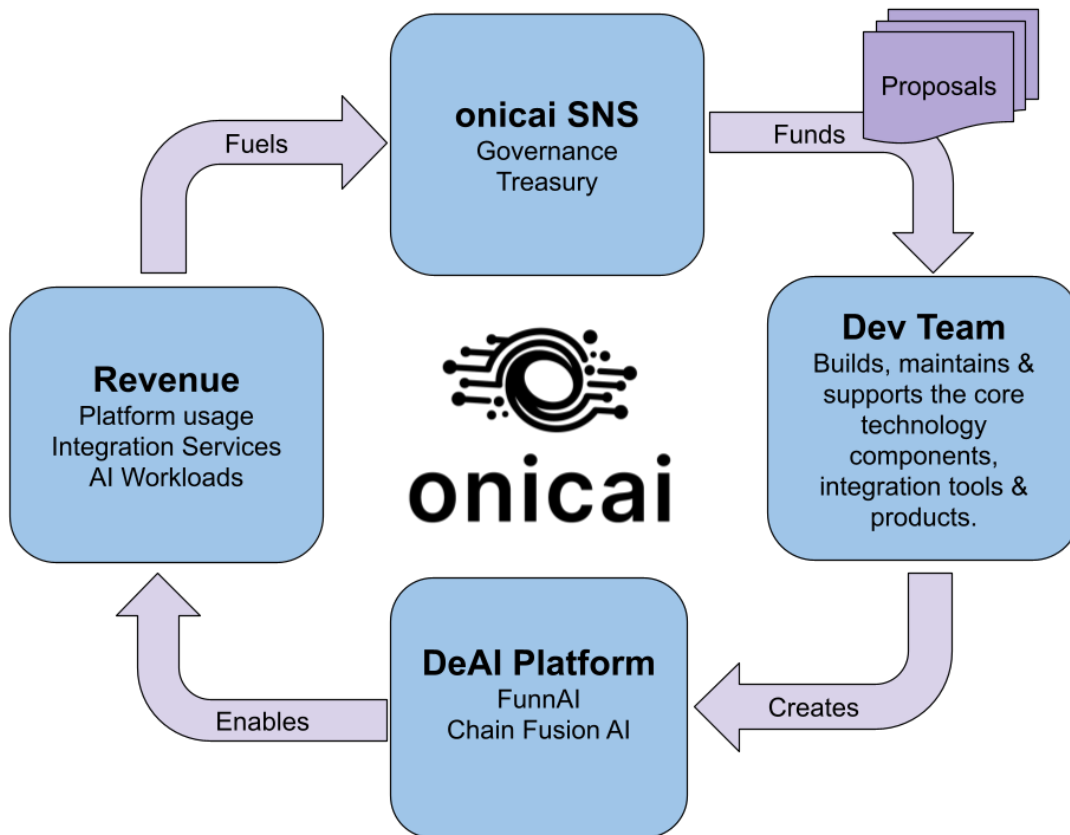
Fuels

onicai SNS
Governance
Treasury

Proposals

Funds

Dev Team
Builds, maintains & supports the core technology components, integration tools & products.

Revenue
Platform usage
Integration Services
AI Workloads

onicai

Creates

DeAI Platform
FunnAI
Chain Fusion AI

Enables